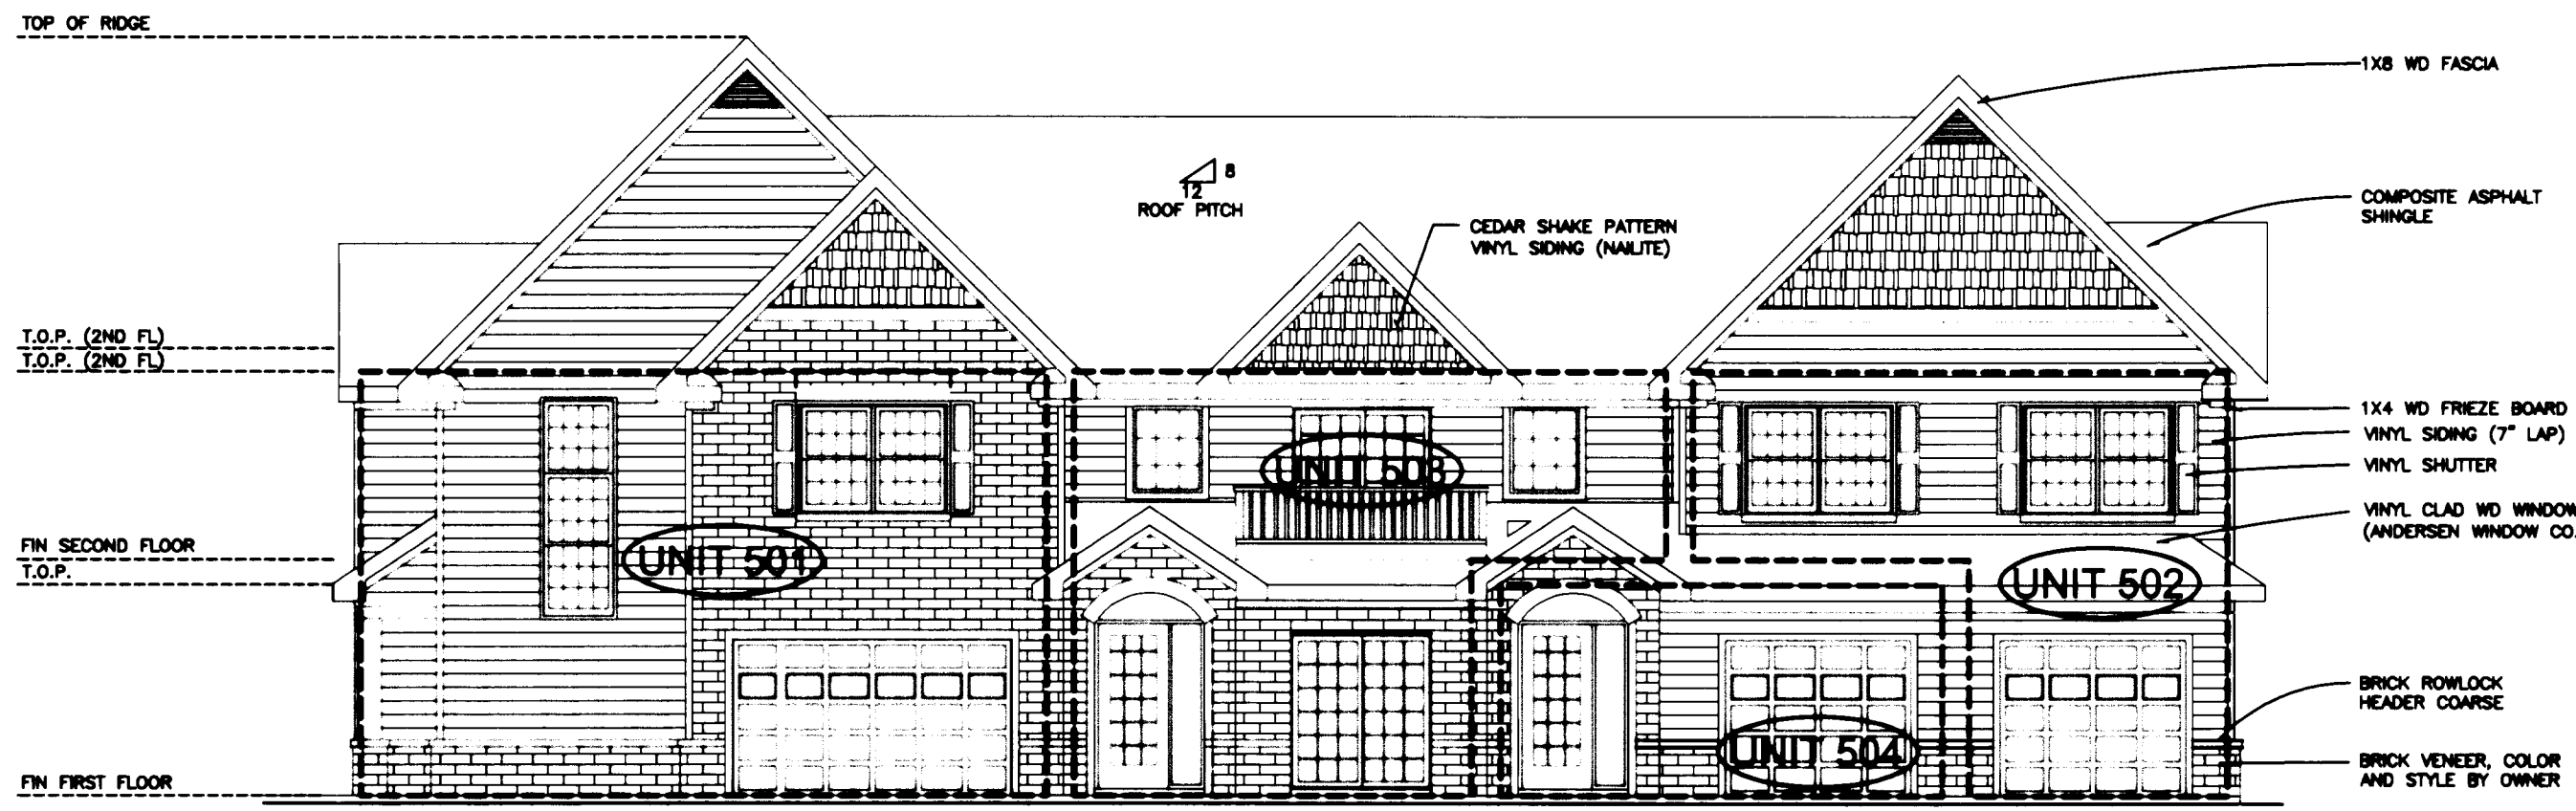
TOP OF RIDGE

T.O.P. (2ND FL)
T.O.P. (2ND FL)

FIN SECOND FLOOR
T.O.P.

FIN FIRST FLOOR

8
12
ROOF PITCH

CEDAR SHAKE PATTERN VINYL SIDING (NAILITE)

UNIT 501

UNIT 503

UNIT 502

UNIT 504

1X8 WD FASCIA

COMPOSITE ASPHALT SHINGLE

1X4 WD FRIEZE BOARD
VINYL SIDING (7" LAP)
VINYL SHUTTER
VINYL CLAD WD WINDOW
(ANDERSEN WINDOW CO.

BRICK ROWLOCK HEADER COARSE

BRICK VENEER, COLOR AND STYLE BY OWNER